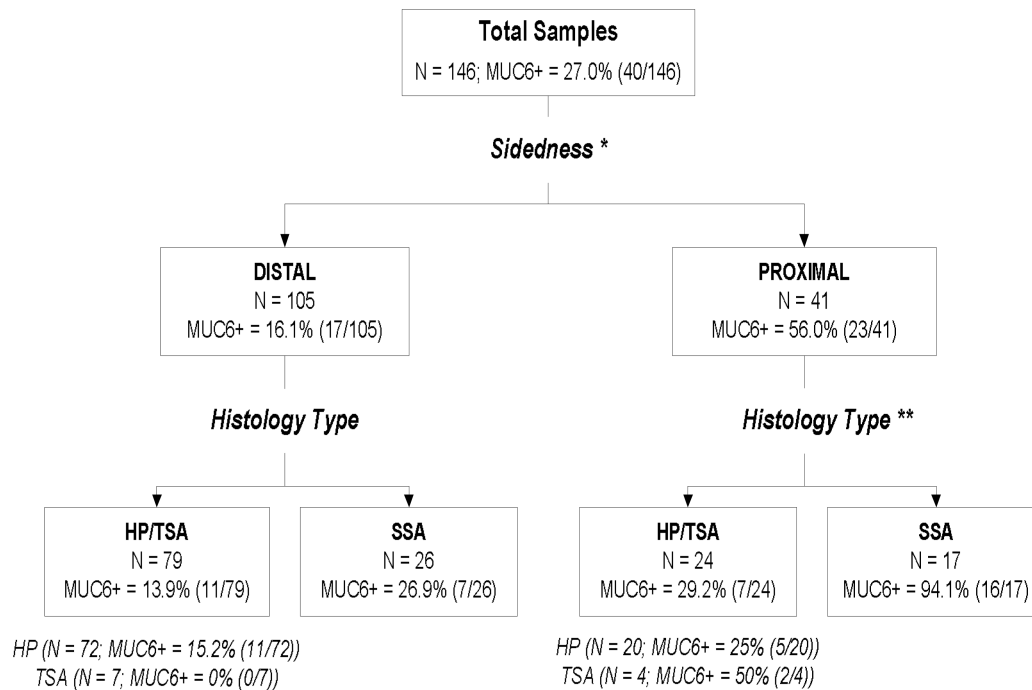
Total Samples
N = 146; MUC6+ = 27.0% (40/146)

Sidedness *

DISTAL
N = 105
MUC6+ = 16.1% (17/105)

PROXIMAL
N = 41
MUC6+ = 56.0% (23/41)

Histology Type

Histology Type **

HP/TSA
N = 79
MUC6+ = 13.9% (11/79)

SSA
N = 26
MUC6+ = 26.9% (7/26)

HP/TSA
N = 24
MUC6+ = 29.2% (7/24)

SSA
N = 17
MUC6+ = 94.1% (16/17)

HP (N = 72; MUC6+ = 15.2% (11/72))
TSA (N = 7; MUC6+ = 0% (0/7))

HP (N = 20; MUC6+ = 25% (5/20))
TSA (N = 4; MUC6+ = 50% (2/4))